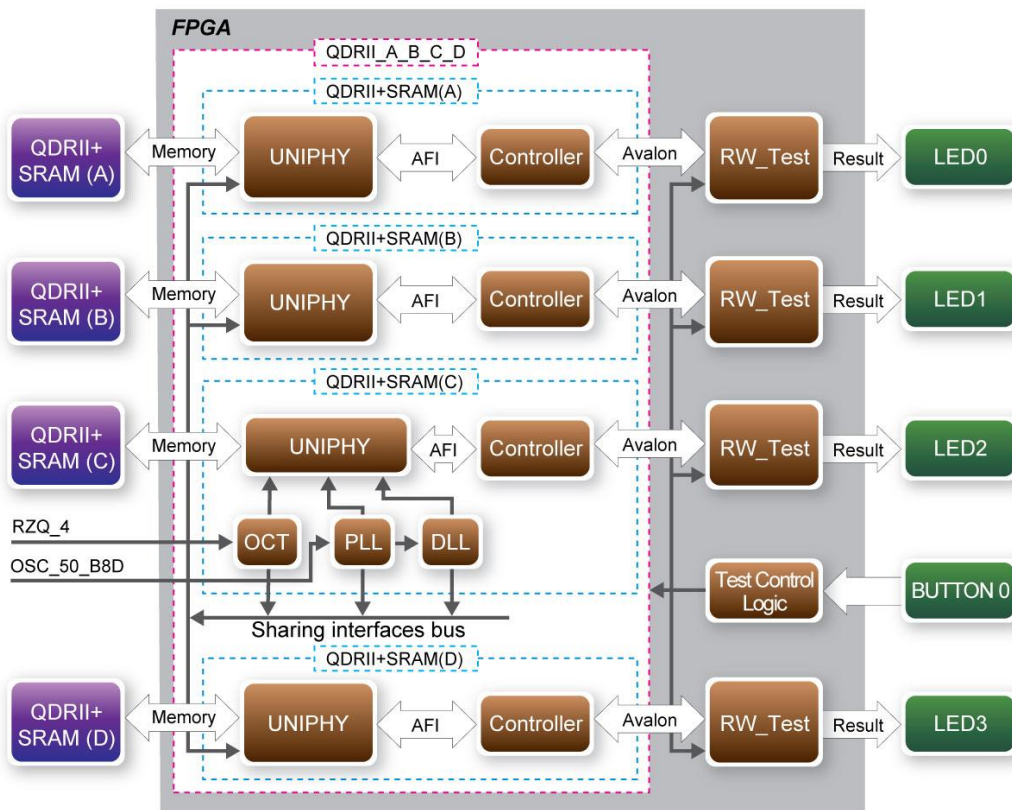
FPGA

QDRII_A_B_C_D

QDRII+SRAM(A)

QDRII+ SRAM (A)
Memory
UNIPHY
AFI
Controller
Avalon
RW_Test
Result
LED0

QDRII+SRAM(B)

QDRII+ SRAM (B)
Memory
UNIPHY
AFI
Controller
Avalon
RW_Test
Result
LED1

QDRII+SRAM(C)

QDRII+ SRAM (C)
Memory
UNIPHY
AFI
Controller
Avalon
RW_Test
Result
LED2

RZQ_4
OCT
PLL
DLL
OSC_50_B8D

Test Control Logic
BUTTON 0

Sharing interfaces bus

QDRII+SRAM(D)

QDRII+ SRAM (D)
Memory
UNIPHY
AFI
Controller
Avalon
RW_Test
Result
LED3